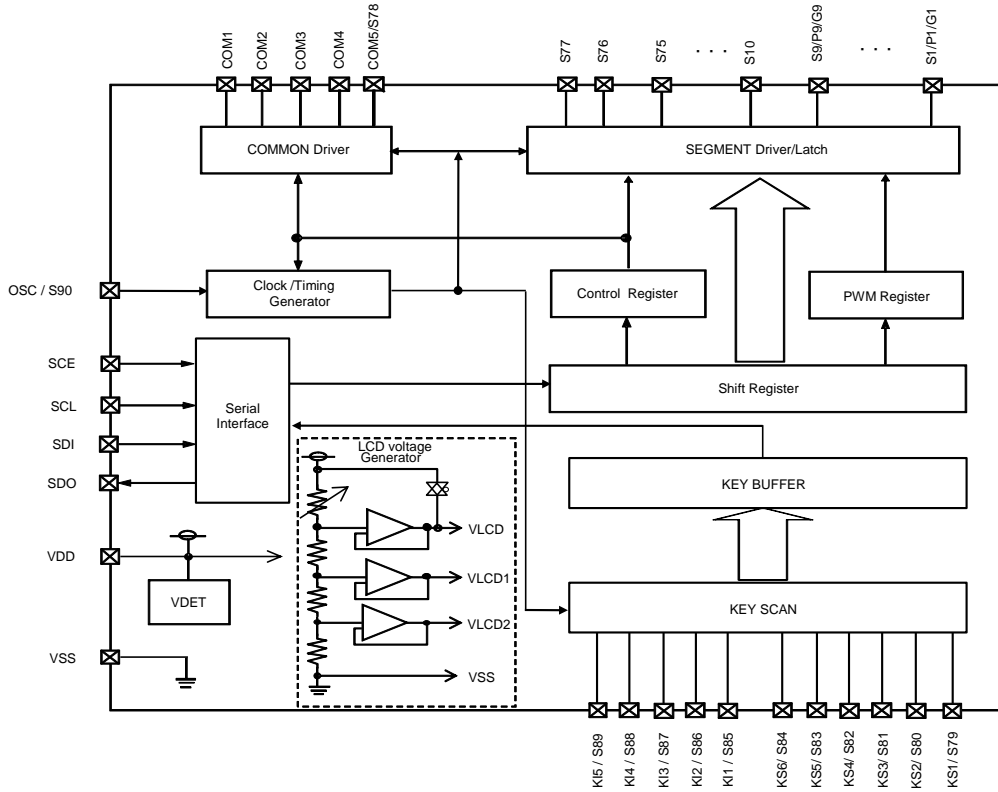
COM1
COM2
COM3
COM4
COM5/S78
S77
S76
S75
. . .
S10
S9/P9/G9
. . .
S1/P1/G1

COMMON Driver
SEGMENT Driver/Latch

OSC / S90
Clock /Timing Generator
Control Register
PWM Register

SCE
SCL
SDI
SDO
Serial Interface
Shift Register

LCD voltage Generator
VLCD
VLCD1
VLCD2
VSS

KEY BUFFER

VDD
VDET
KEY SCAN

VSS

KI5 / S89
KI4 / S88
KI3 / S87
KI2 / S86
KI1 / S85
KS6/ S84
KS5/ S83
KS4/ S82
KS3/ S81
KS2/ S80
KS1/ S79